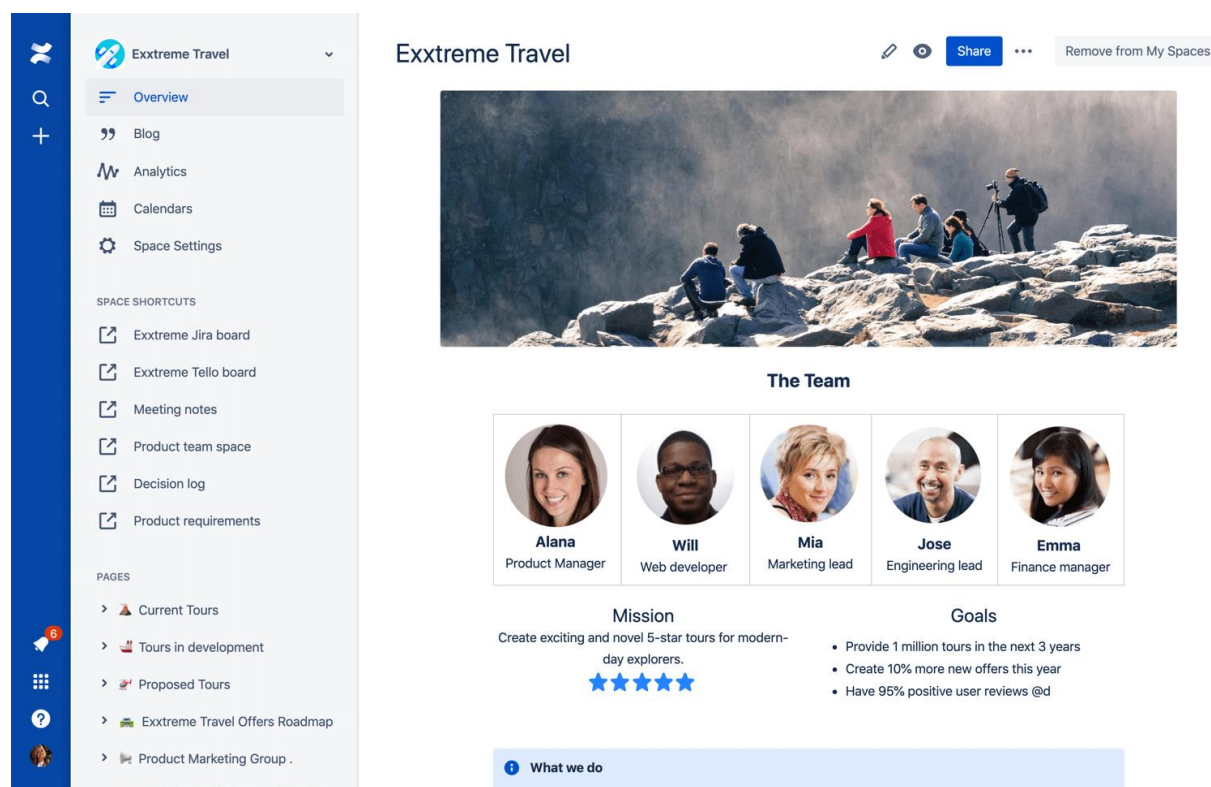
6

Exxtreme Travel

Overview
Blog
Analytics
Calendars
Space Settings

SPACE SHORTCUTS
Exxtreme Jira board
Exxtreme Tello board
Meeting notes
Product team space
Decision log
Product requirements

PAGES
Current Tours
Tours in development
Proposed Tours
Exxtreme Travel Offers Roadmap
Product Marketing Group .

Exxtreme Travel

Share ••• Remove from My Spaces

The Team

| Alana Product Manager | Will Web developer | Mia Marketing lead | Jose Engineering lead | Emma Finance manager |
|---|---|---|---|---|

Mission
Create exciting and novel 5-star tours for modern-day explorers.

Goals
• Provide 1 million tours in the next 3 years
• Create 10% more new offers this year
• Have 95% positive user reviews @d

What we do